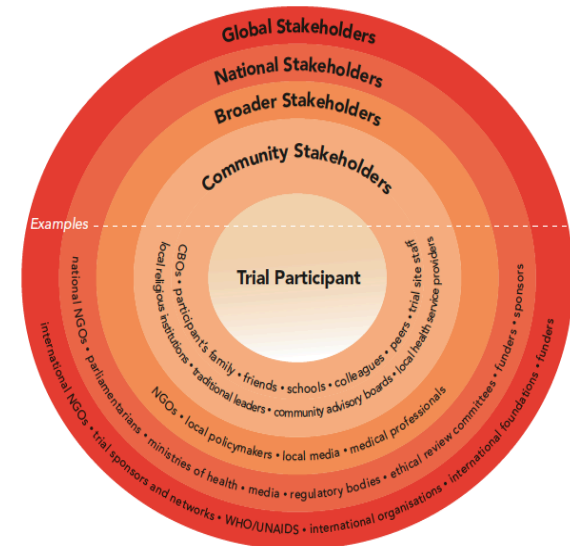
Global Stakeholders

National Stakeholders

Broader Stakeholders

Community Stakeholders

Examples

Trial Participant

CBOs • participant's family • friends • schools • colleagues • peers • trial site staff

local religious institutions • traditional leaders • community advisory boards • local health service providers

NGOs • local policymakers • local media • medical professionals

national NGOs • parliamentarians • ministries of health • media • regulatory bodies • ethical review committees • funders • sponsors

international NGOs • trial sponsors and networks • WHO/UNAIDS • international organisations • international foundations • funders